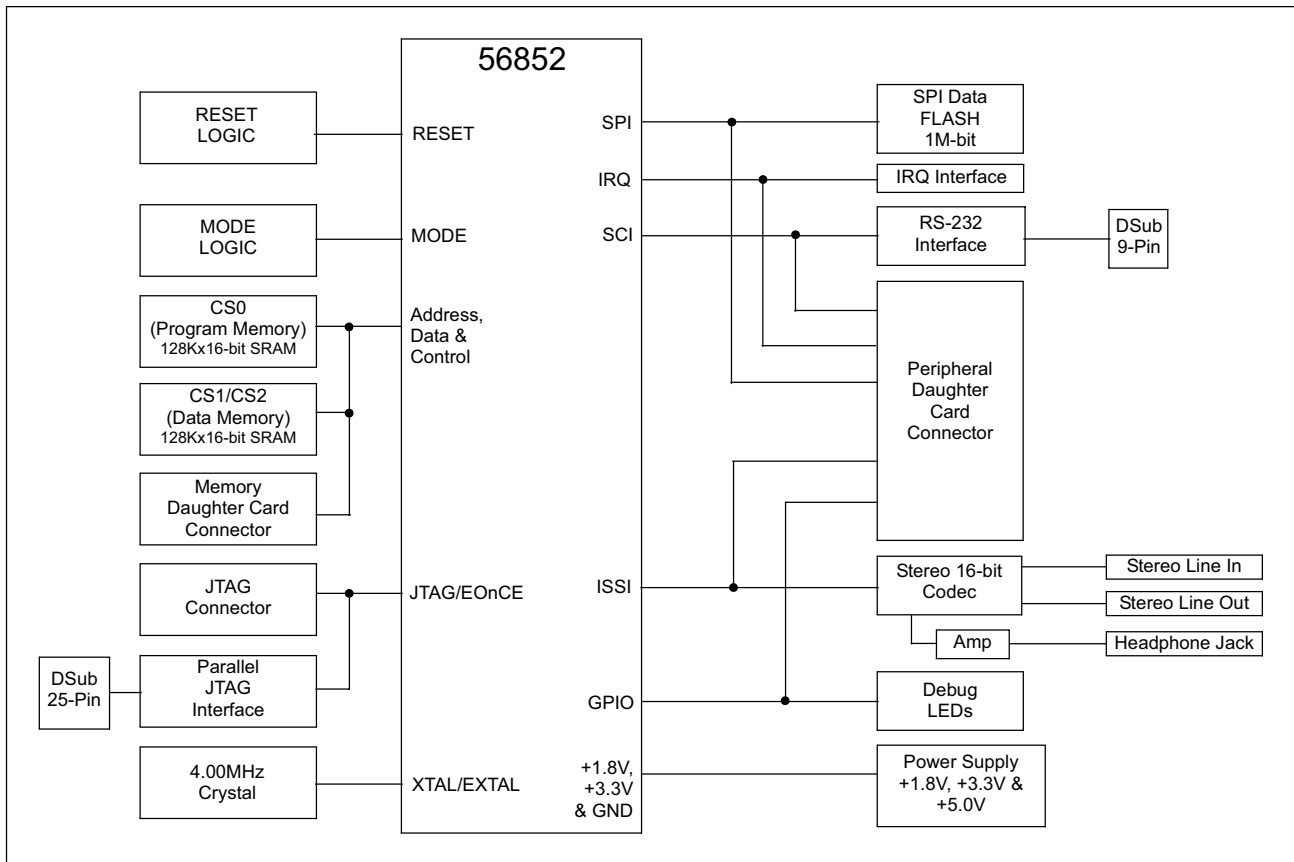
56852

RESET LOGIC

RESET

MODE LOGIC

MODE

CS0
(Program Memory)
128Kx16-bit SRAM

Address,
Data &
Control

CS1/CS2
(Data Memory)
128Kx16-bit SRAM

Memory Daughter Card Connector

JTAG Connector

JTAG/EOnCE

DSub 25-Pin

Parallel JTAG Interface

4.00MHz Crystal

XTAL/EXTAL

SPI

IRQ

SCI

ISSI

GPIO

+1.8V,
+3.3V
& GND

SPI Data
FLASH
1M-bit

IRQ Interface

RS-232 Interface

DSub 9-Pin

Peripheral Daughter Card Connector

Stereo 16-bit Codec

Stereo Line In

Stereo Line Out

Amp

Headphone Jack

Debug LEDs

Power Supply
+1.8V, +3.3V &
+5.0V